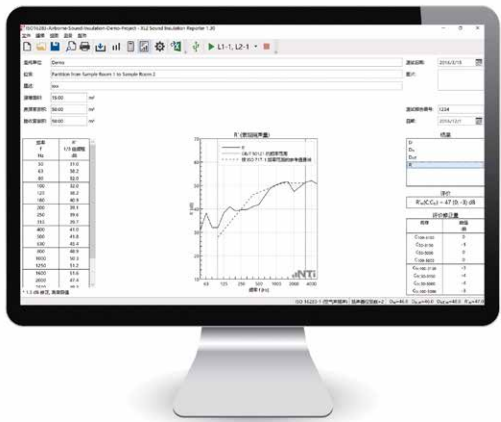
ISO 16283-1-Airborne Sound Insulation-Demo-Project - XL2 Sound Insulation Reporter 1.30

L1-1, L2-1

Demo

Partition from Sample Room 1 to Sample Room 2

test

10.00 $m^2$

50.00 $m^3$

50.00 $m^3$

2016/3/15

1234

2016/12/1

R' (表观隔声量)

R'

| 频率 f Hz | R' 1/3 倍频程 dB |
|---|---|
| 50 | 31.0 |
| 63 | 38.2 |
| 80 | 32.0 |
| 100 | 32.2 |
| 125 | 46.2 |
| 160 | 40.9 |
| 200 | 39.4 |
| 250 | 39.6 |
| 315 | 39.7 |
| 400 | 41.0 |
| 500 | 41.8 |
| 630 | 43.4 |
| 800 | 48.9 |
| 1000 | 50.3 |
| 1250 | 51.2 |
| 1600 | 53.6 |
| 2000 | 47.4 |

R'

$R'_w(C;C_{tr}) = 47\ (0; -3)$ dB

| 频率 | 数值 dB |
|---|---|
| $C_{50-3150}$ | 0 |
| $C_{50-5000}$ | -4 |
| $C_{100-5000}$ | 0 |
| $C_{tr,50-3150}$ | -3 |
| $C_{tr,50-5000}$ | -8 |
| $C_{tr,100-5000}$ | -3 |

NTi